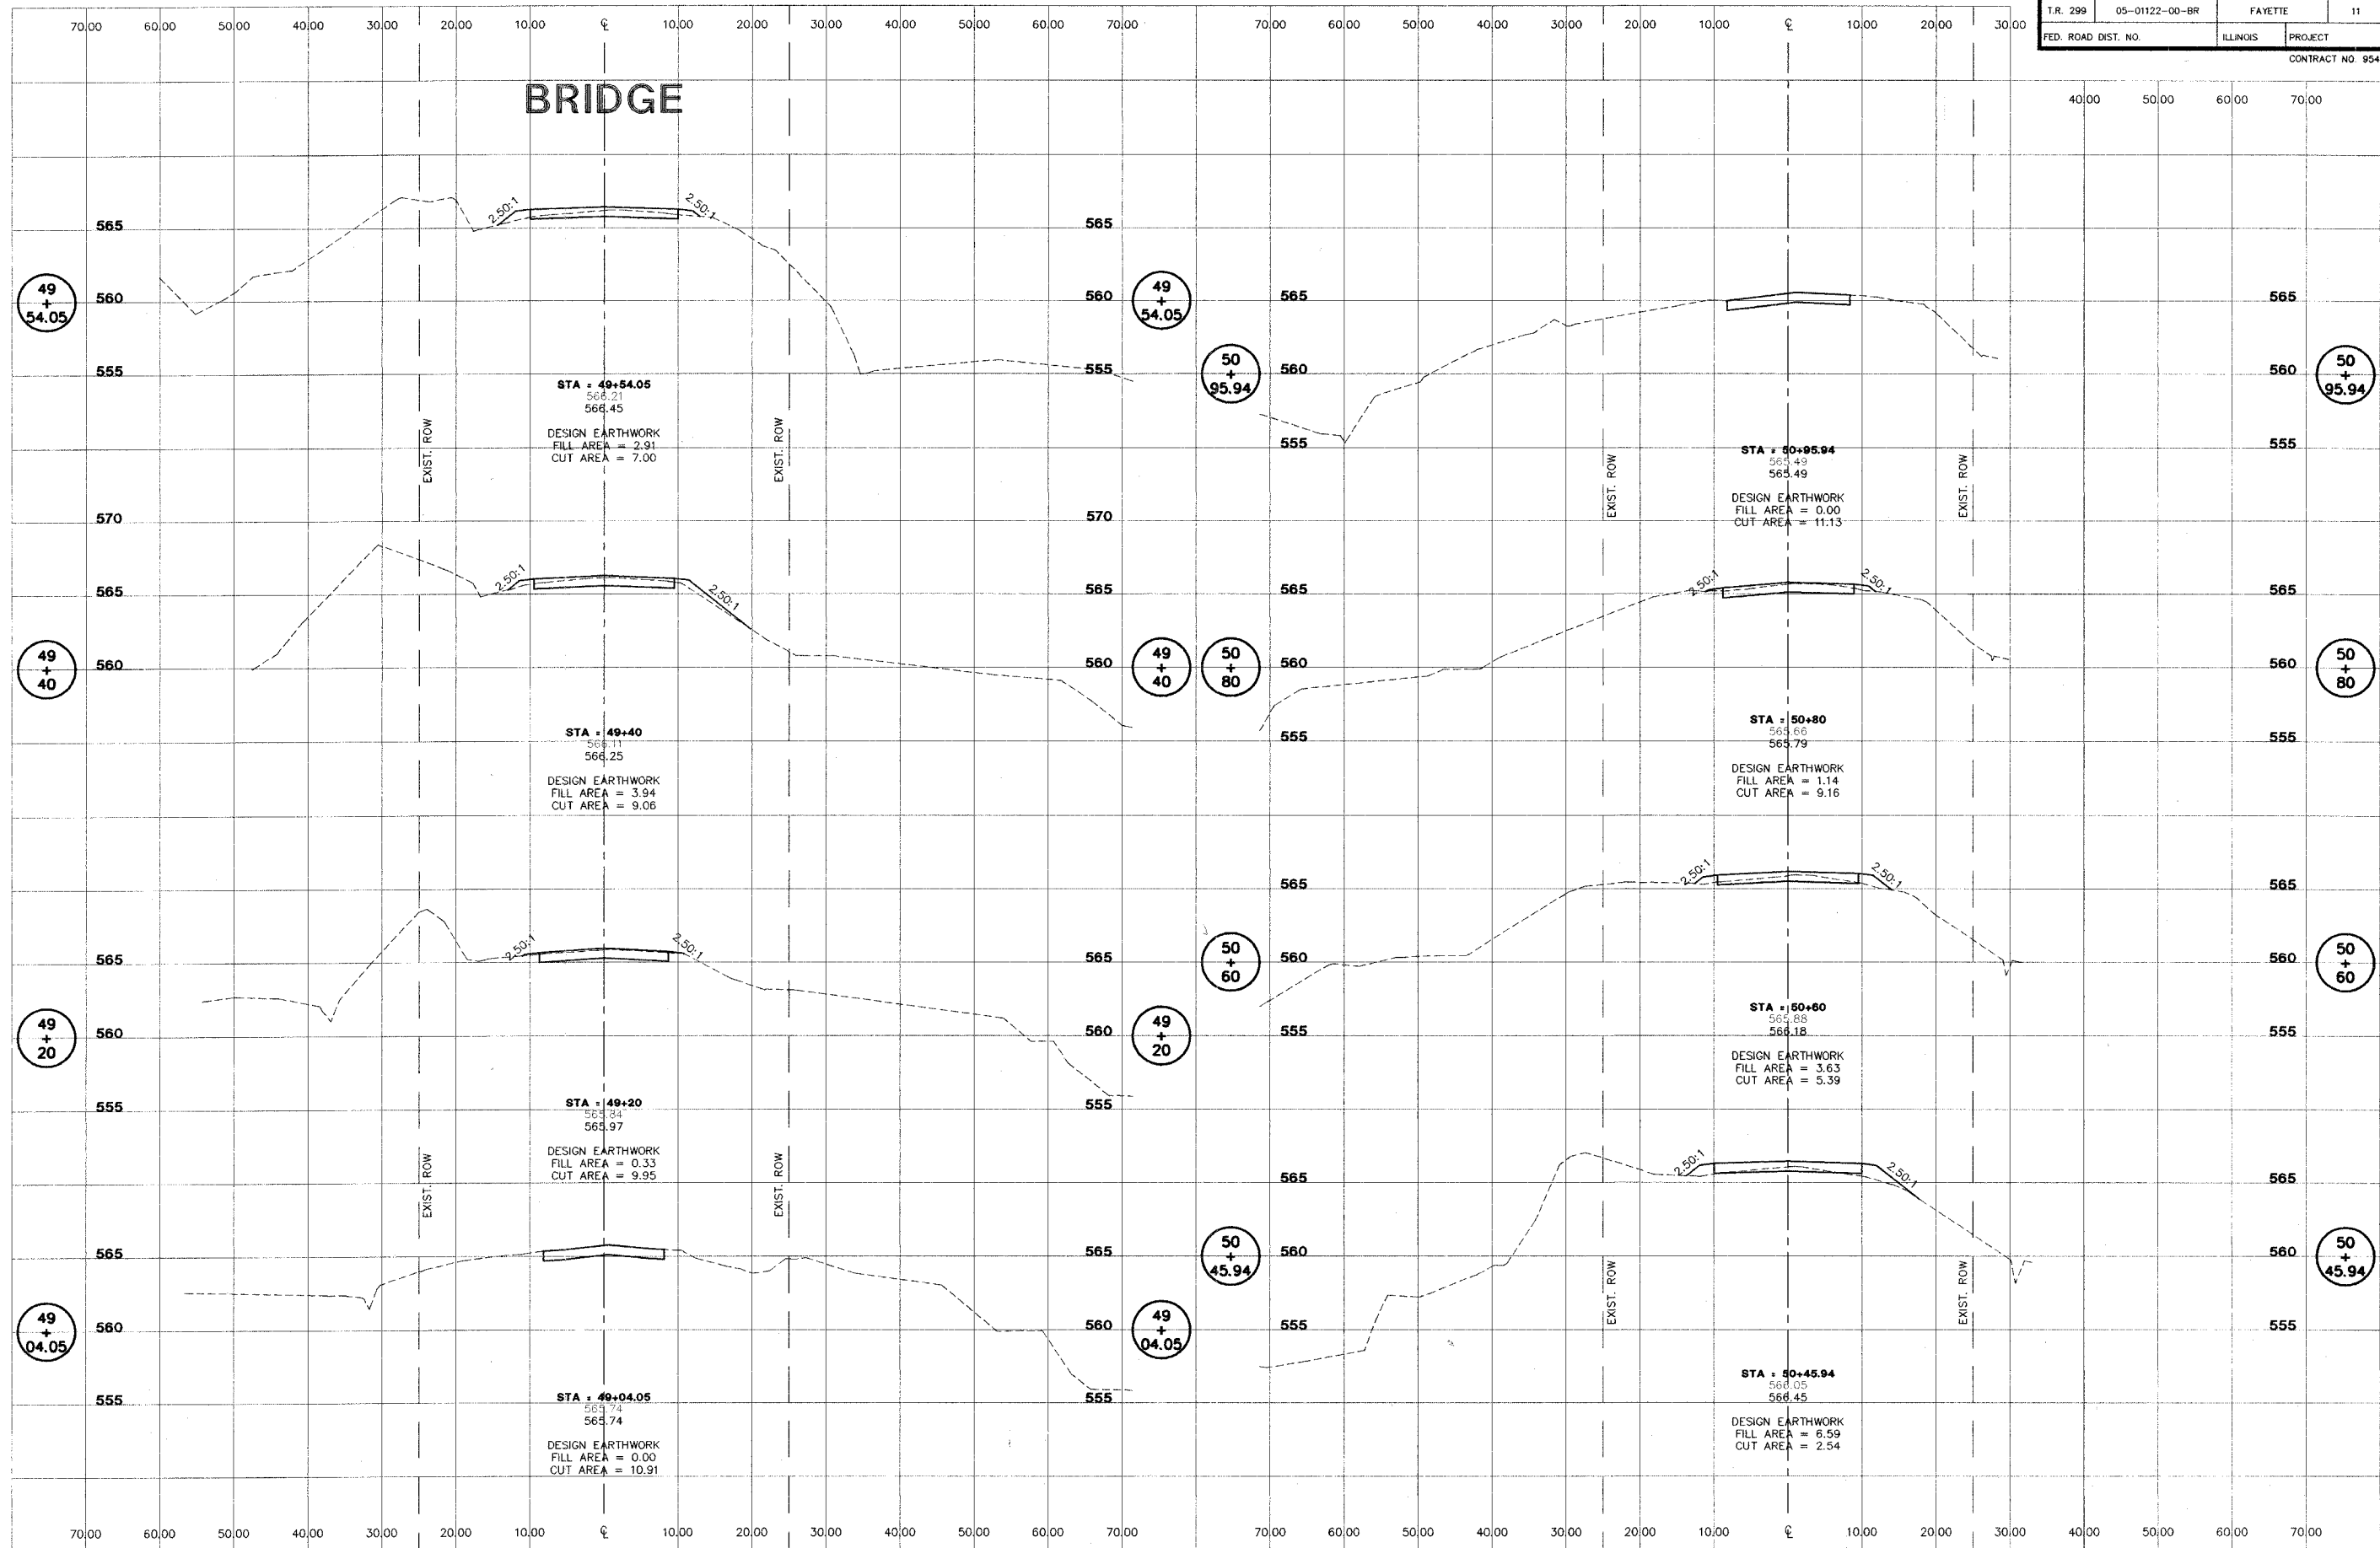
| T.R. 299 | 05-01122-00-BR | FAYETTE | 11 |
|---|---|---|---|
| FED. ROAD DIST. NO. | | ILLINOIS | PROJECT |

CONTRACT NO. 954

70.00 60.00 50.00 40.00 30.00 20.00 10.00 ℄ 10.00 20.00 30.00 40.00 50.00 60.00 70.00

70.00 60.00 50.00 40.00 30.00 20.00 10.00 ℄ 10.00 20.00 30.00

40.00 50.00 60.00 70.00

BRIDGE

565
560
555
49 + 54.05
2.50:1
2.50:1
STA = 49+54.05
566.21
566.45
DESIGN EARTHWORK
FILL AREA = 2.91
CUT AREA = 7.00
EXIST. ROW
EXIST. ROW
565
560
555
49 + 54.05

565
560
555
50 + 95.94
STA = 50+95.94
565.49
565.49
DESIGN EARTHWORK
FILL AREA = 0.00
CUT AREA = 11.13
EXIST. ROW
EXIST. ROW
565
560
555
50 + 95.94

570
565
560
49 + 40
2.50:1
2.50:1
STA = 49+40
566.11
566.25
DESIGN EARTHWORK
FILL AREA = 3.94
CUT AREA = 9.06
570
565
560
49 + 40

565
560
555
50 + 80
2.50:1
2.50:1
STA = 50+80
565.66
565.79
DESIGN EARTHWORK
FILL AREA = 1.14
CUT AREA = 9.16
565
560
555
50 + 80

565
560
555
49 + 20
2.50:1
2.50:1
STA = 49+20
565.84
565.97
DESIGN EARTHWORK
FILL AREA = 0.33
CUT AREA = 9.95
EXIST. ROW
EXIST. ROW
565
560
555
49 + 20

565
560
555
50 + 60
2.50:1
2.50:1
STA = 50+60
565.88
566.18
DESIGN EARTHWORK
FILL AREA = 3.63
CUT AREA = 5.39
565
560
555
50 + 60

565
560
555
49 + 04.05
STA = 49+04.05
565.74
565.74
DESIGN EARTHWORK
FILL AREA = 0.00
CUT AREA = 10.91
565
560
555
49 + 04.05

565
560
555
50 + 45.94
2.50:1
2.50:1
STA = 50+45.94
566.05
566.45
DESIGN EARTHWORK
FILL AREA = 6.59
CUT AREA = 2.54
EXIST. ROW
EXIST. ROW
565
560
555
50 + 45.94

70.00 60.00 50.00 40.00 30.00 20.00 10.00 ℄ 10.00 20.00 30.00 40.00 50.00 60.00 70.00

70.00 60.00 50.00 40.00 30.00 20.00 10.00 ℄ 10.00 20.00 30.00 40.00 50.00 60.00 70.00